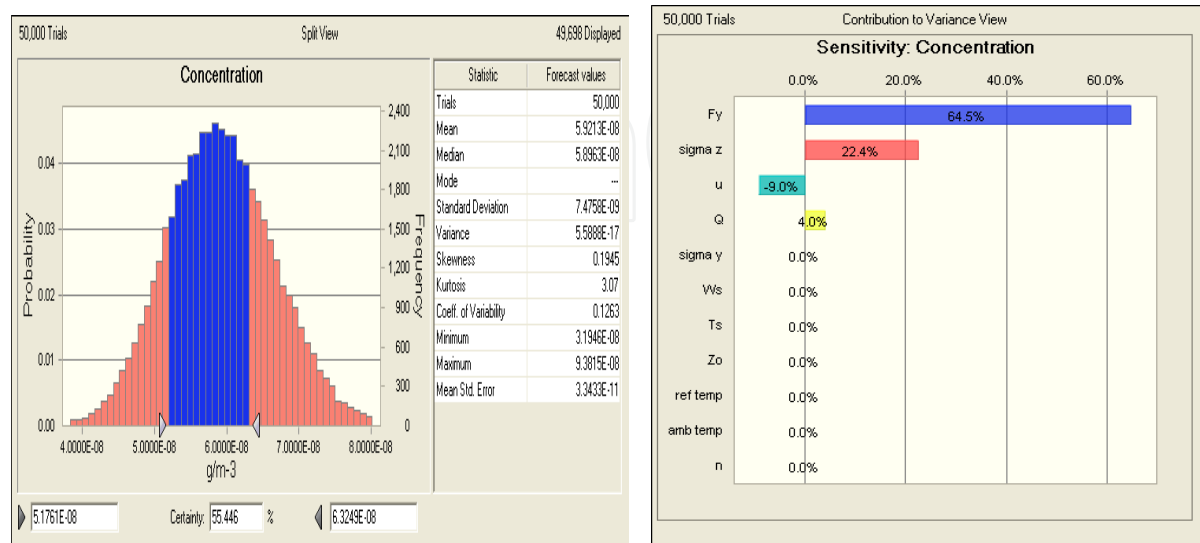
50,000 Trials
Split View
49,698 Displayed

Concentration

Probability
0.04
0.03
0.02
0.01
0.00

Frequency
2,400
2,100
1,800
1,500
1,200
900
600
300
0

4.0000E-08
5.0000E-08
6.0000E-08
7.0000E-08
8.0000E-08
g/m-3

| Statistic | Forecast values |
|---|---|
| Trials | 50,000 |
| Mean | 5.9213E-08 |
| Median | 5.8963E-08 |
| Mode | --- |
| Standard Deviation | 7.4758E-09 |
| Variance | 5.5888E-17 |
| Skewness | 0.1945 |
| Kurtosis | 3.07 |
| Coeff. of Variability | 0.1263 |
| Minimum | 3.1946E-08 |
| Maximum | 9.3815E-08 |
| Mean Std. Error | 3.3433E-11 |

5.1761E-08
Certainty: 55.446 %
6.3249E-08

50,000 Trials
Contribution to Variance View

Sensitivity: Concentration

0.0%
20.0%
40.0%
60.0%

Fy 64.5%
sigma z 22.4%
u -9.0%
Q 4.0%
sigma y 0.0%
Ws 0.0%
Ts 0.0%
Zo 0.0%
ref temp 0.0%
amb temp 0.0%
n 0.0%